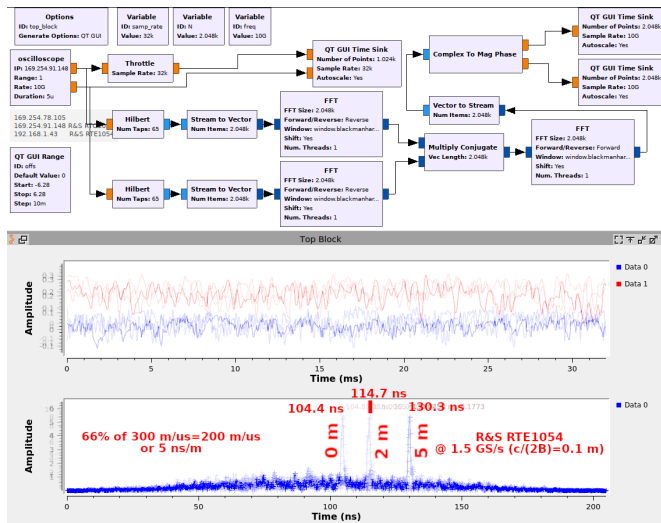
Options
ID: top_block
Generate Options: QT GUI

Variable
ID: samp_rate
Value: 32k

Variable
ID: N
Value: 2.048k

Variable
ID: freq
Value: 10G

oscilloscope
IP: 169.254.91.148
Range: 1
Rate: 10G
Duration: 5u

Throttle
Sample Rate: 32k

QT GUI Time Sink
Number of Points: 1.024k
Sample Rate: 32k
Autoscale: Yes

Complex To Mag Phase

QT GUI Time Sink
Number of Points: 2.048k
Sample Rate: 10G
Autoscale: Yes

QT GUI Time Sink
Number of Points: 2.048k
Sample Rate: 10G
Autoscale: Yes

169.254.78.105
169.254.91.148 R&S RTO
192.168.1.43 R&S RTE1054

Hilbert
Num Taps: 65

Stream to Vector
Num Items: 2.048k

FFT
FFT Size: 2.048k
Forward/Reverse: Reverse
Window: window.blackmanhar...
Shift: Yes
Num. Threads: 1

Vector to Stream
Num Items: 2.048k

Multiply Conjugate
Vec Length: 2.048k

FFT
FFT Size: 2.048k
Forward/Reverse: Forward
Window: window.blackmanhar...
Shift: Yes
Num. Threads: 1

QT GUI Range
ID: offs
Default Value: 0
Start: -6.28
Stop: 6.28
Step: 10m

Hilbert
Num Taps: 65

Stream to Vector
Num Items: 2.048k

FFT
FFT Size: 2.048k
Forward/Reverse: Reverse
Window: window.blackmanhar...
Shift: Yes
Num. Threads: 1

Top Block

Amplitude
Data 0
Data 1
0 5 10 15 20 25 30
Time (ms)

Amplitude
Data 0
114.7 ns
104.4 ns
130.3 ns
66% of 300 m/us=200 m/us
or 5 ns/m
0 m
2 m
5 m
R&S RTE1054
@ 1.5 GS/s (c/(2B)=0.1 m)
0 50 100 150 200
Time (ns)